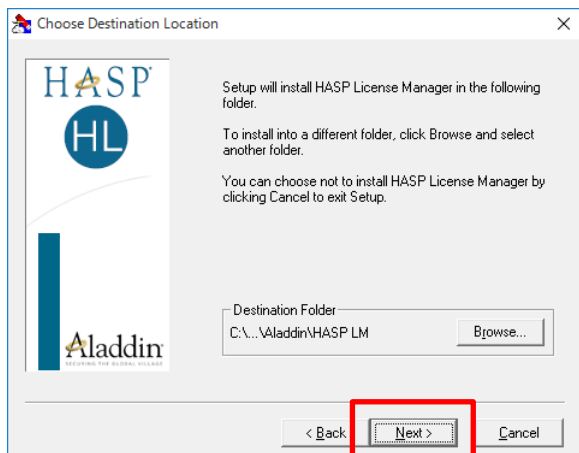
Choose Destination Location

HASP®

HL

Aladdin
SECURING THE GLOBAL VILLAGE

Setup will install HASP License Manager in the following folder.

To install into a different folder, click Browse and select another folder.

You can choose not to install HASP License Manager by clicking Cancel to exit Setup.

Destination Folder

C:\...\Aladdin\HASP LM

Browse...

< Back

Next >

Cancel